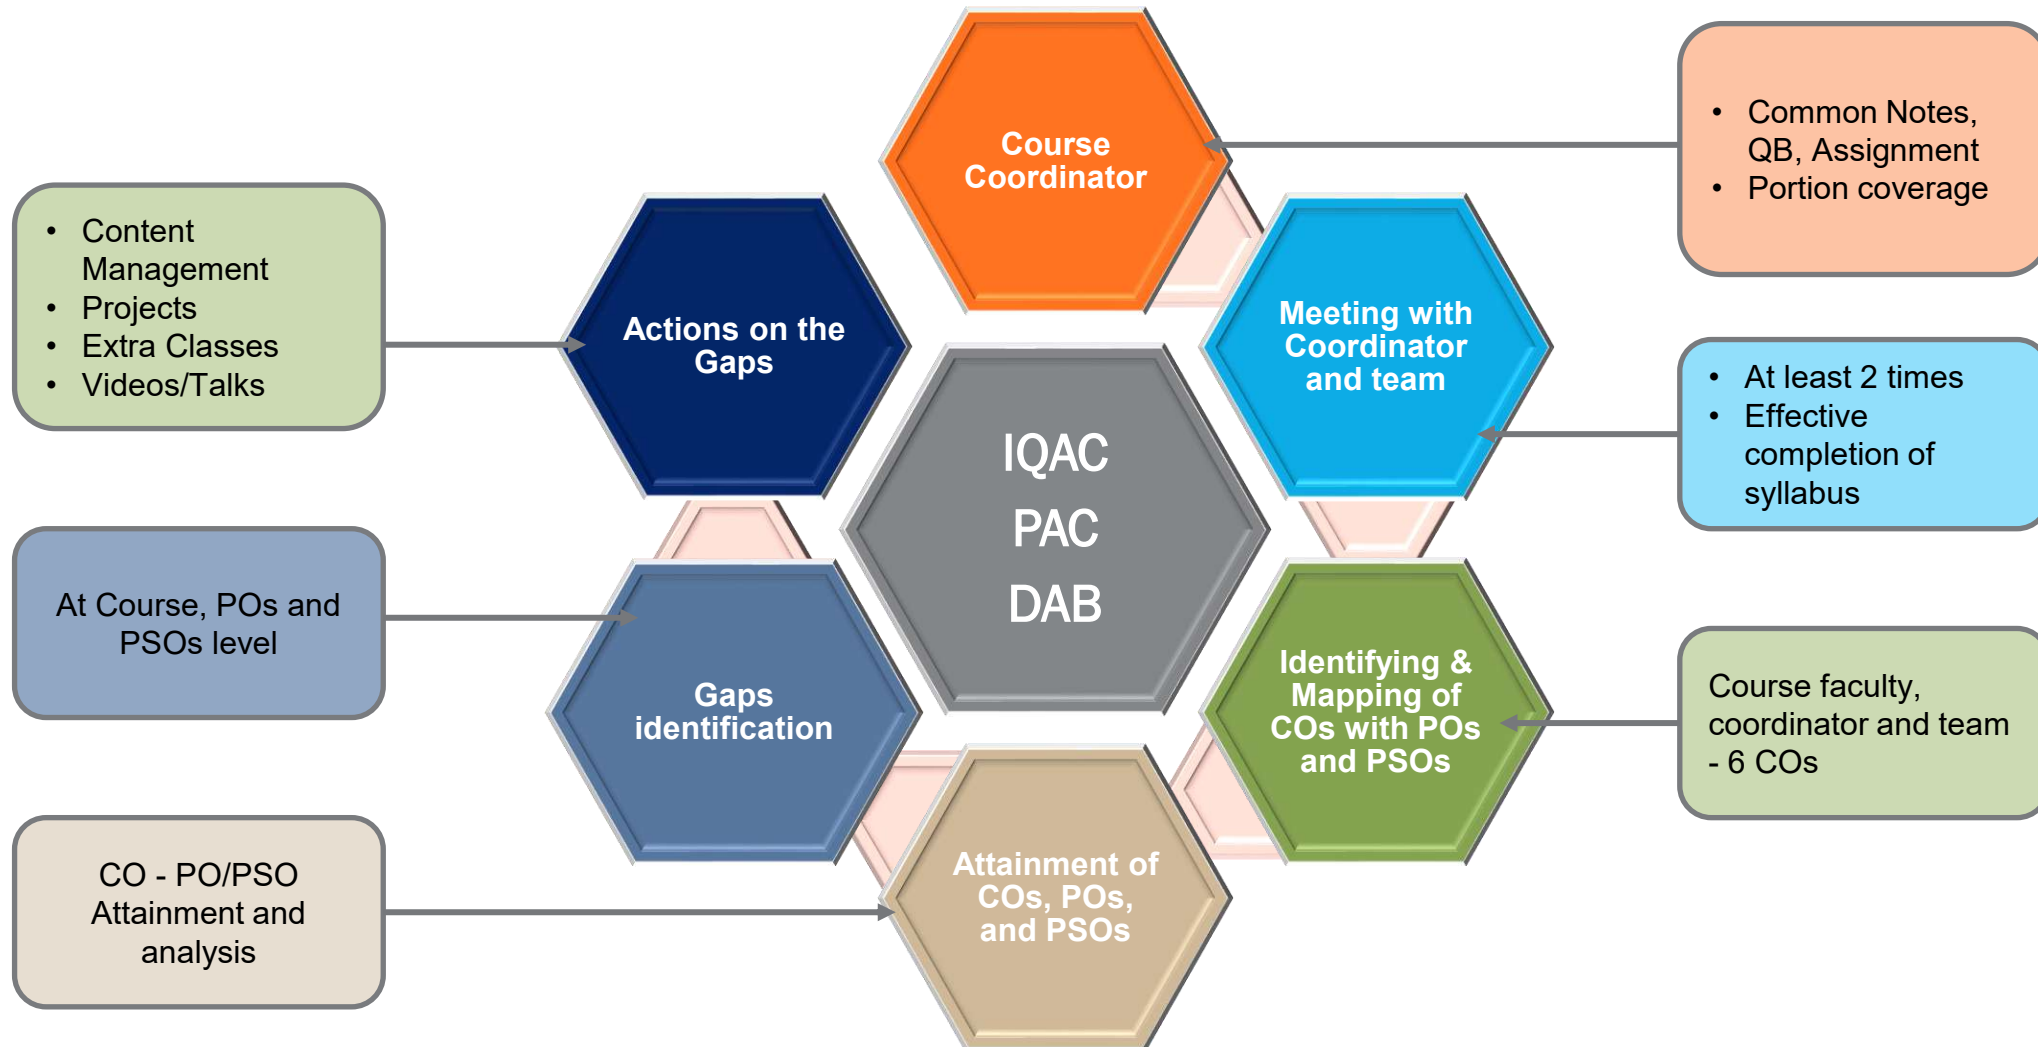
Course Coordinator

- Common Notes, QB, Assignment
- Portion coverage

- Content Management
- Projects
- Extra Classes
- Videos/Talks

Actions on the Gaps

Meeting with Coordinator and team

- At least 2 times
- Effective completion of syllabus

IQAC
PAC
DAB

At Course, POs and PSOs level

Gaps identification

Identifying & Mapping of COs with POs and PSOs

Course faculty, coordinator and team - 6 COs

CO - PO/PSO Attainment and analysis

Attainment of COs, POs, and PSOs